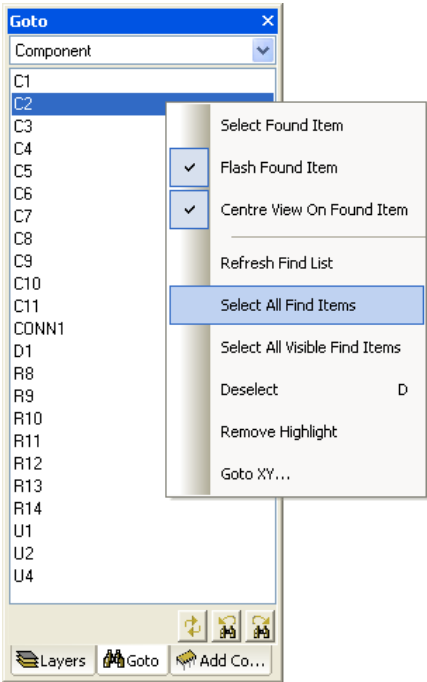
Goto ×

Component

C1
C2
C3
C4
C5
C6
C7
C8
C9
C10
C11
CONN1
D1
R8
R9
R10
R11
R12
R13
R14
U1
U2
U4

Select Found Item
Flash Found Item
Centre View On Found Item
Refresh Find List
Select All Find Items
Select All Visible Find Items
Deselect D
Remove Highlight
Goto XY...

Layers
Goto
Add Co...